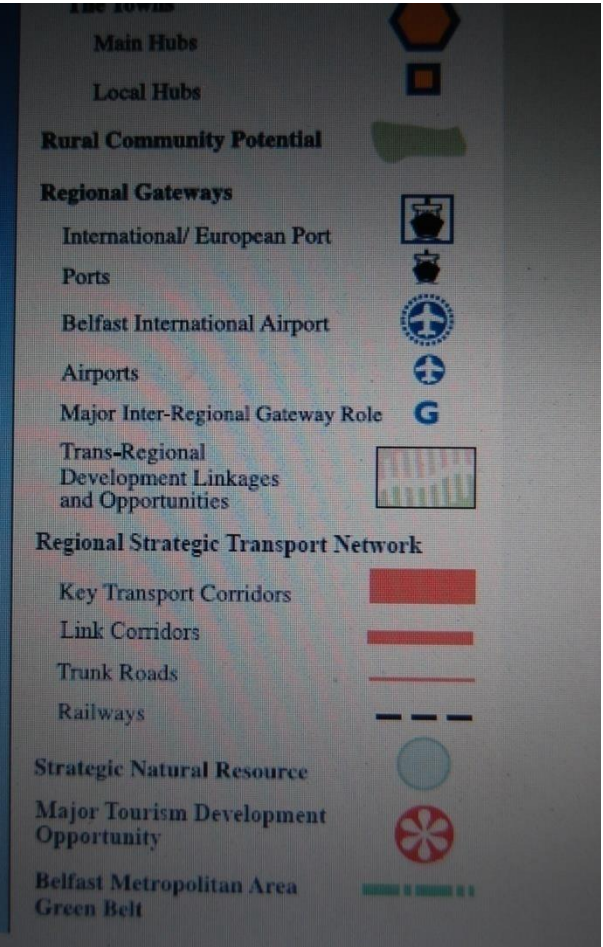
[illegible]

Main Hubs

Local Hubs

Rural Community Potential

Regional Gateways

International/ European Port

Ports

Belfast International Airport

Airports

Major Inter-Regional Gateway Role G

Trans-Regional Development Linkages and Opportunities

Regional Strategic Transport Network

Key Transport Corridors

Link Corridors

Trunk Roads

Railways

Strategic Natural Resource

Major Tourism Development Opportunity

Belfast Metropolitan Area Green Belt